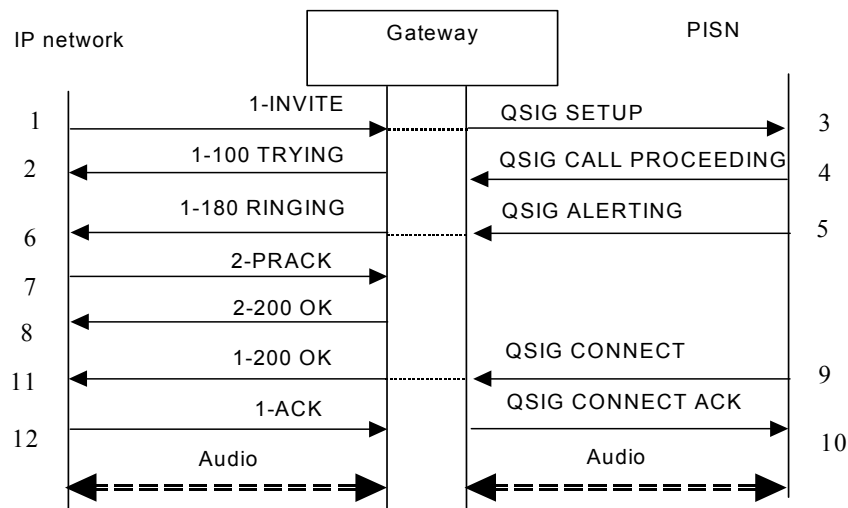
IP network

Gateway

PISN

1
1-INVITE
QSIG SETUP
3

2
1-100 TRYING
QSIG CALL PROCEEDING
4

1-180 RINGING
QSIG ALERTING
6
5

2-PRACK
7

2-200 OK
8

1-200 OK
QSIG CONNECT
11
9

1-ACK
QSIG CONNECT ACK
12
10

Audio
Audio